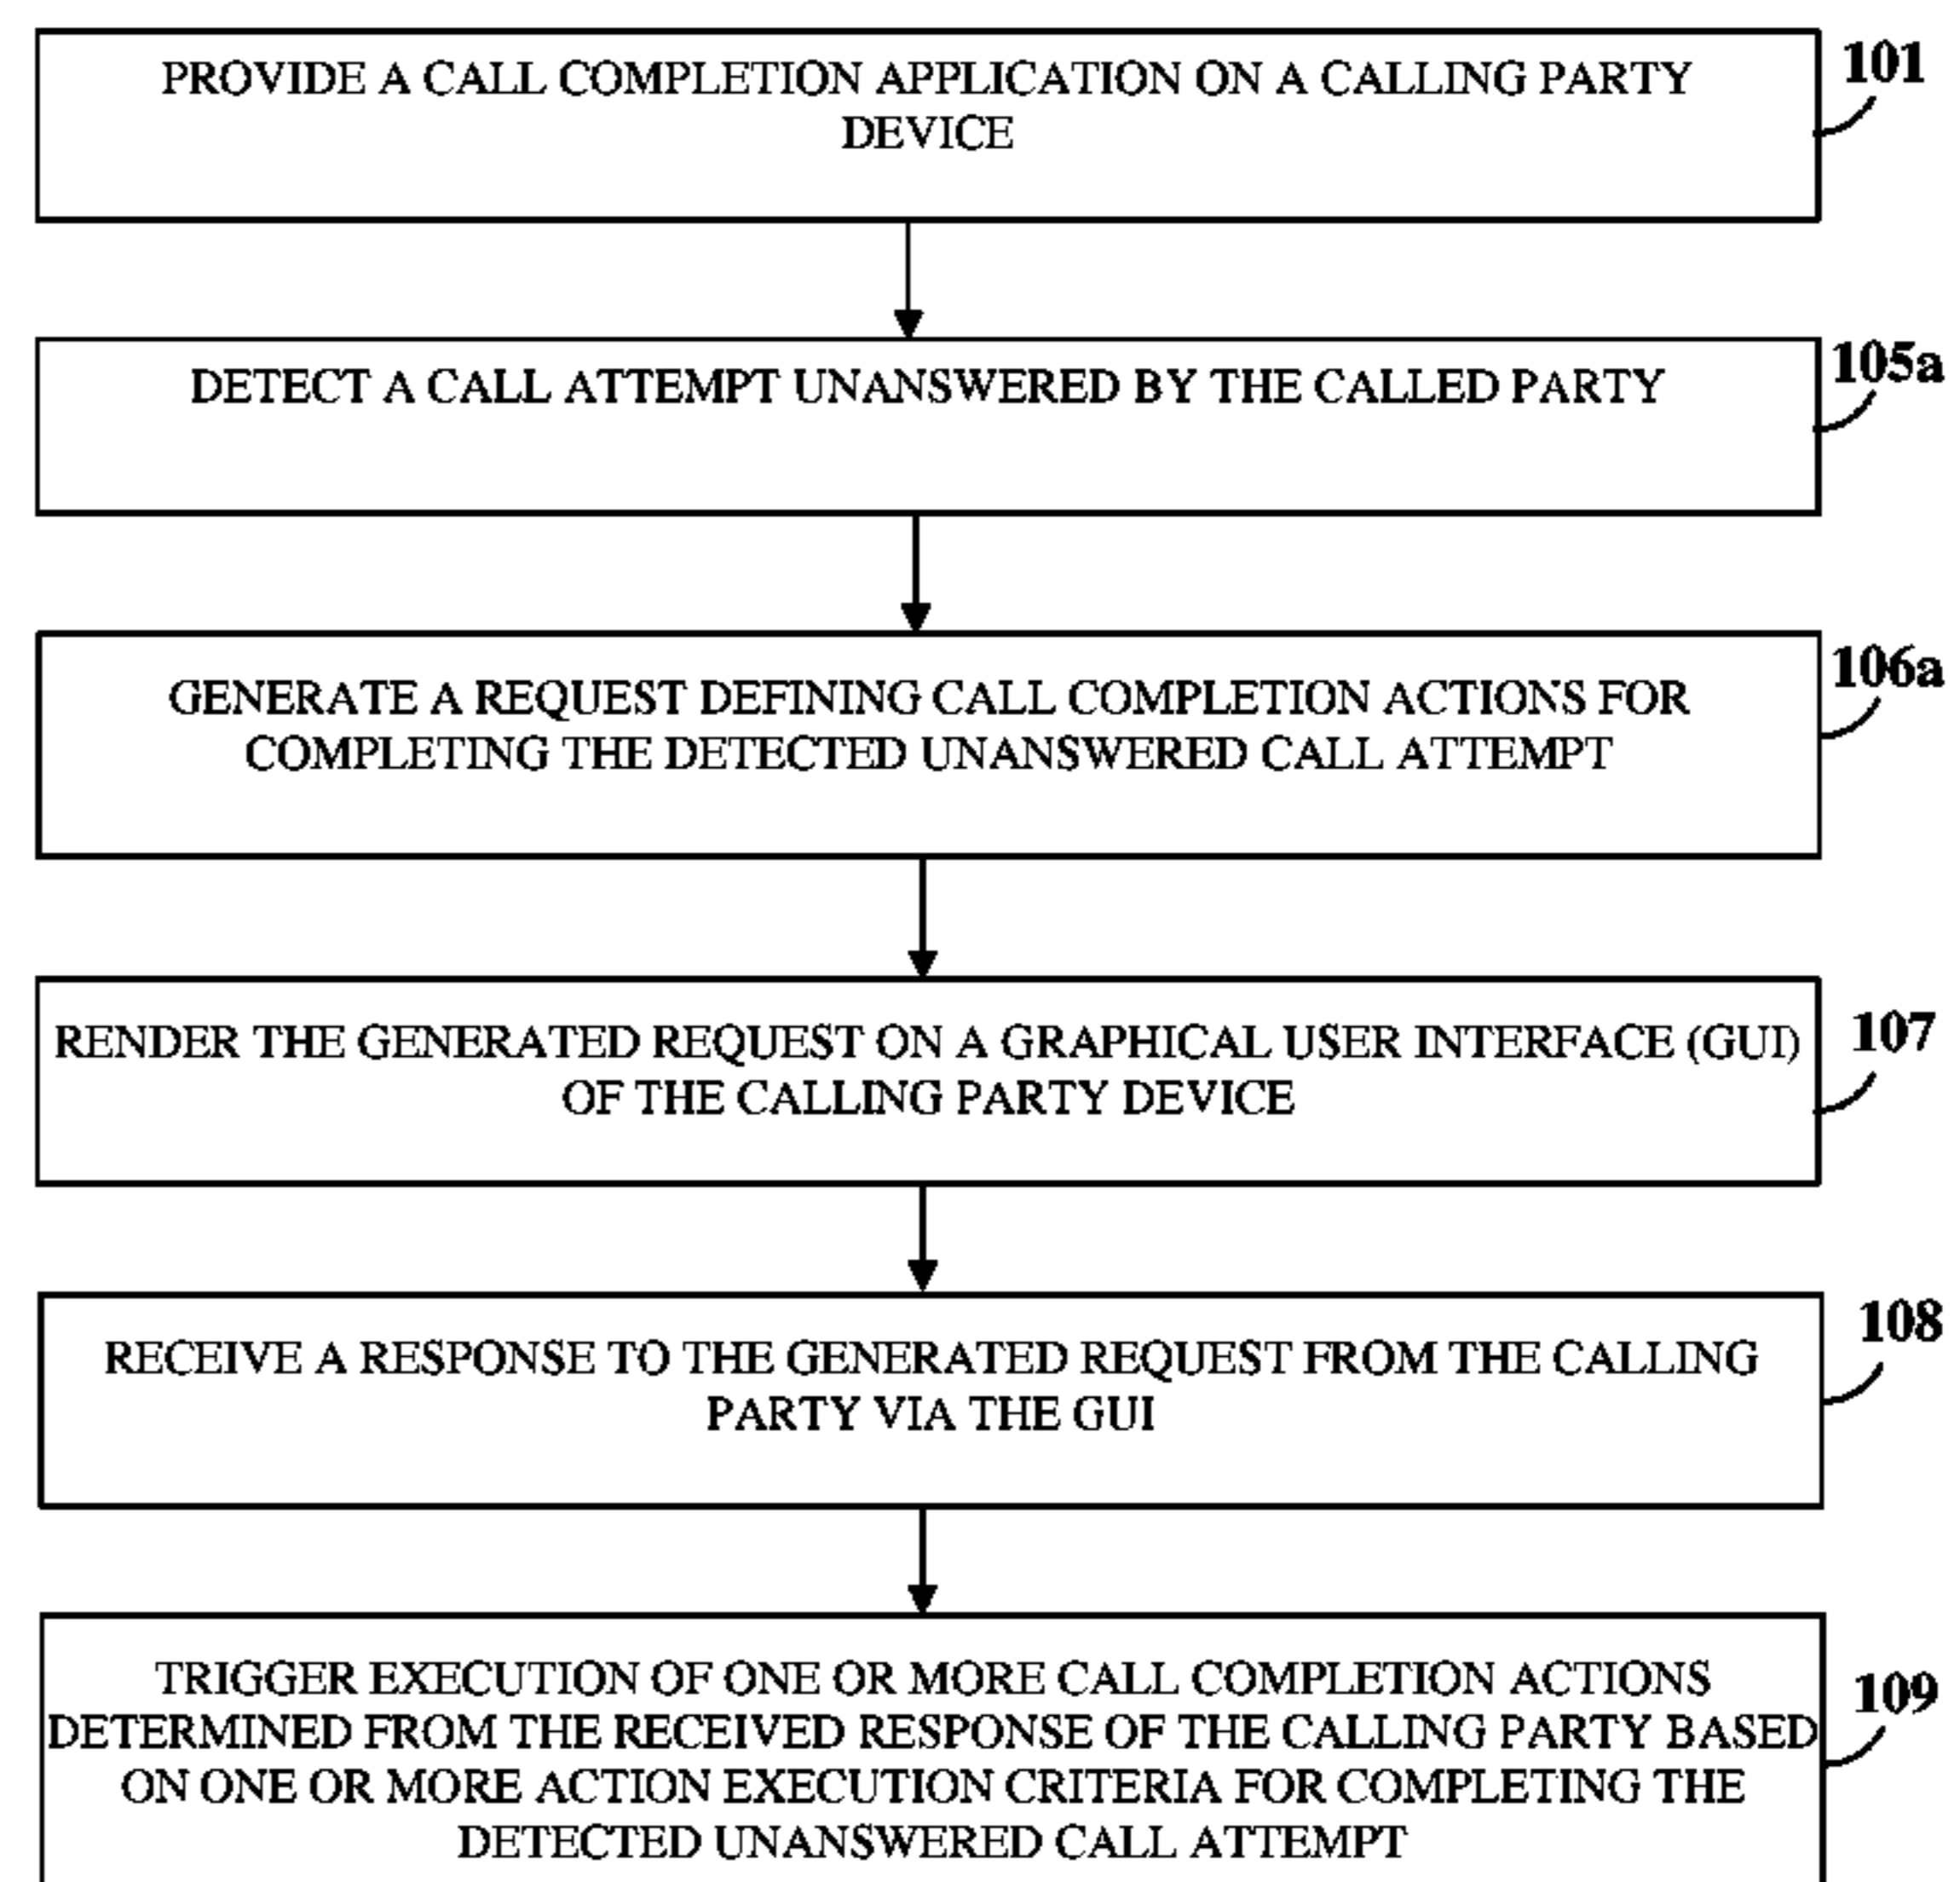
PROVIDE A CALL COMPLETION APPLICATION ON A CALLING PARTY DEVICE

101

DETECT A CALL ATTEMPT UNANSWERED BY THE CALLED PARTY

105a

GENERATE A REQUEST DEFINING CALL COMPLETION ACTIONS FOR COMPLETING THE DETECTED UNANSWERED CALL ATTEMPT

106a

RENDER THE GENERATED REQUEST ON A GRAPHICAL USER INTERFACE (GUI) OF THE CALLING PARTY DEVICE

107

RECEIVE A RESPONSE TO THE GENERATED REQUEST FROM THE CALLING PARTY VIA THE GUI

108

TRIGGER EXECUTION OF ONE OR MORE CALL COMPLETION ACTIONS DETERMINED FROM THE RECEIVED RESPONSE OF THE CALLING PARTY BASED ON ONE OR MORE ACTION EXECUTION CRITERIA FOR COMPLETING THE DETECTED UNANSWERED CALL ATTEMPT

109